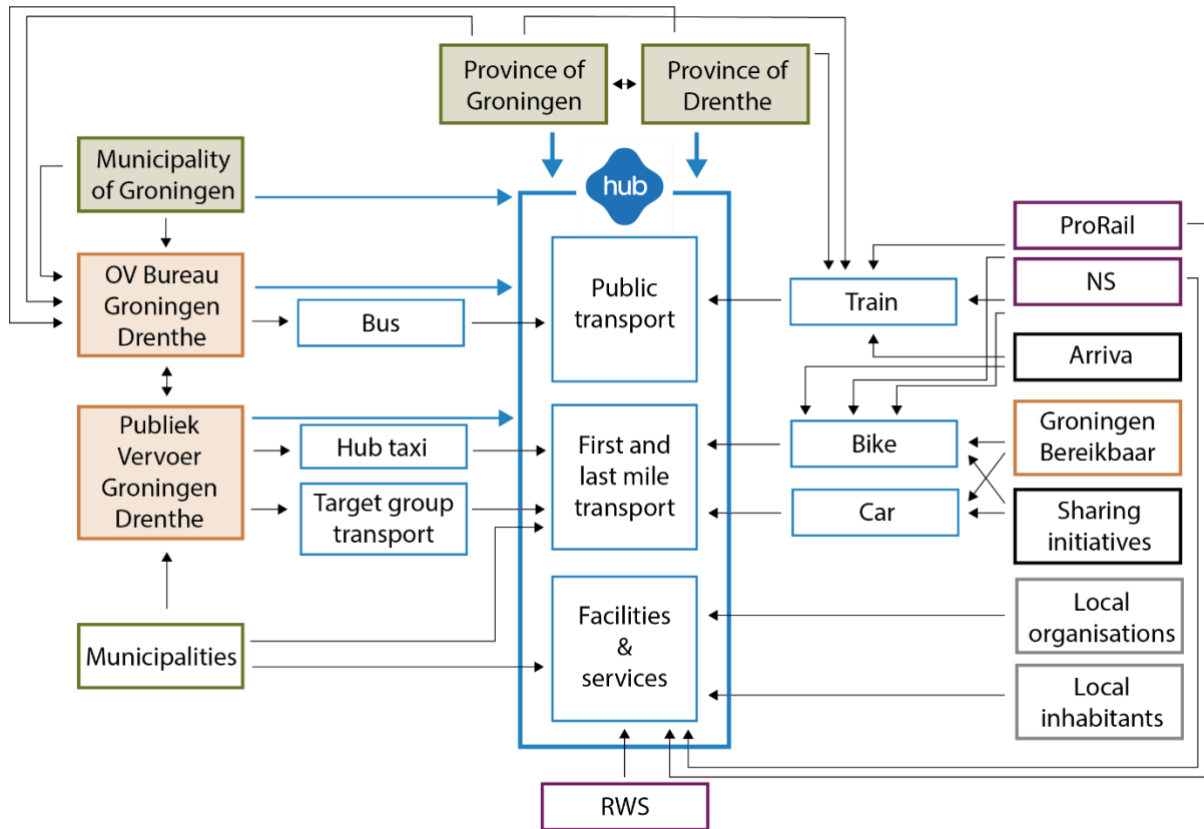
Province of Groningen

Province of Drenthe

Municipality of Groningen

hub

ProRail

OV Bureau Groningen Drenthe

Public transport

Train

NS

Bus

Arriva

Publiek Vervoer Groningen Drenthe

Hub taxi

First and last mile transport

Bike

Groningen Bereikbaar

Target group transport

Car

Sharing initiatives

Facilities & services

Local organisations

Municipalities

Local inhabitants

RWS